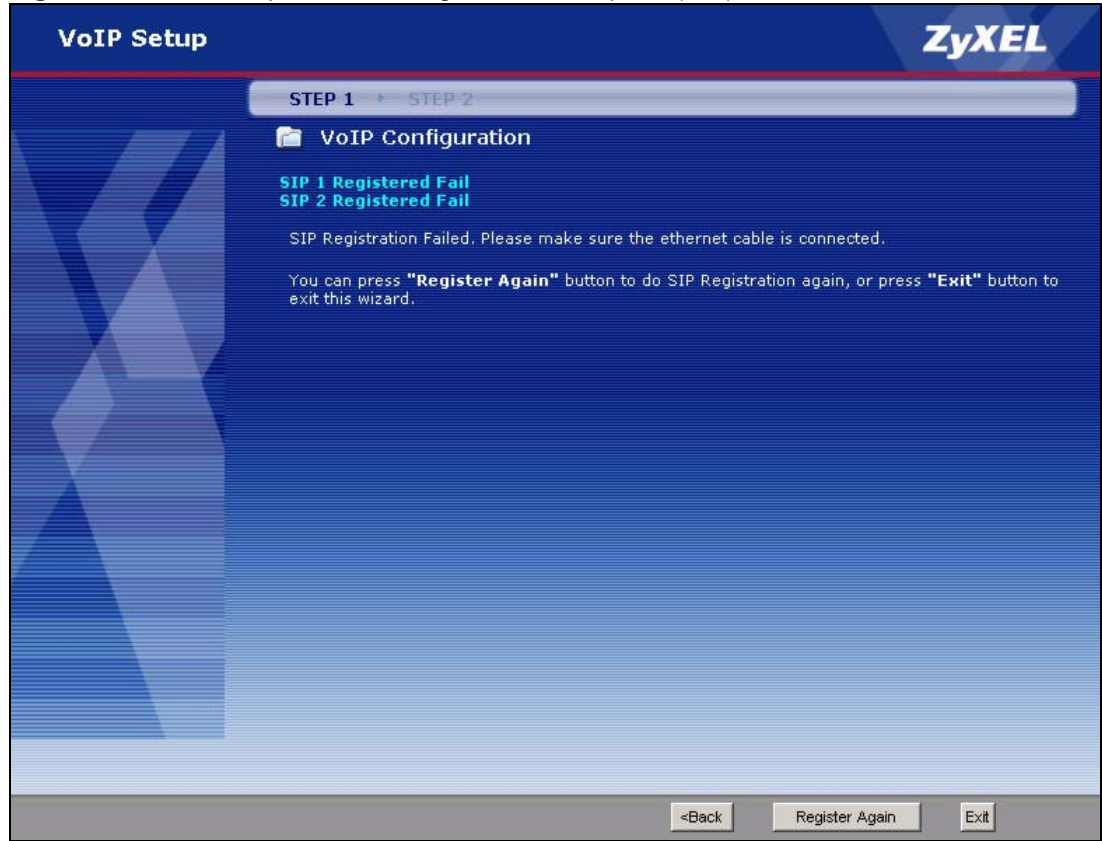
VoIP Setup

ZyXEL

STEP 1 STEP 2

VoIP Configuration

SIP 1 Registered Fail
SIP 2 Registered Fail

SIP Registration Failed. Please make sure the ethernet cable is connected.

You can press "Register Again" button to do SIP Registration again, or press "Exit" button to exit this wizard.

<Back Register Again Exit